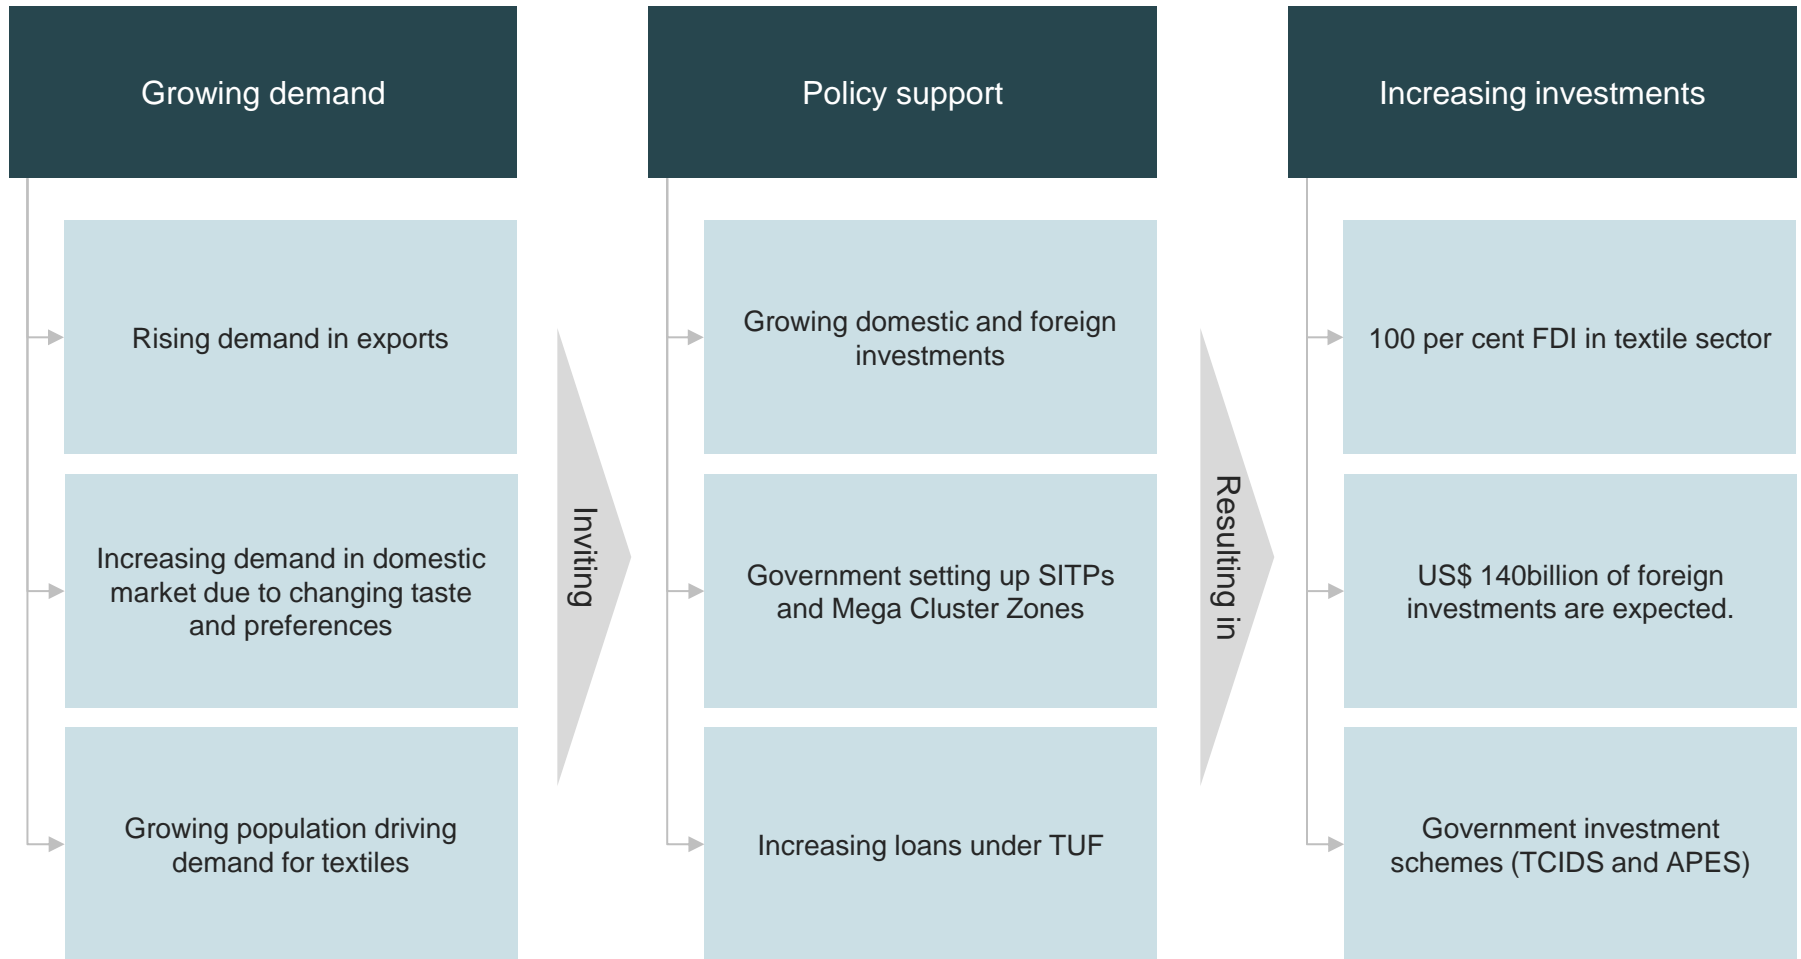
Growing demand

Rising demand in exports

Increasing demand in domestic market due to changing taste and preferences

Growing population driving demand for textiles

Inviting

Policy support

Growing domestic and foreign investments

Government setting up SITPs and Mega Cluster Zones

Increasing loans under TUF

Resulting in

Increasing investments

100 per cent FDI in textile sector

US$ 140billion of foreign investments are expected.

Government investment schemes (TCIDS and APES)